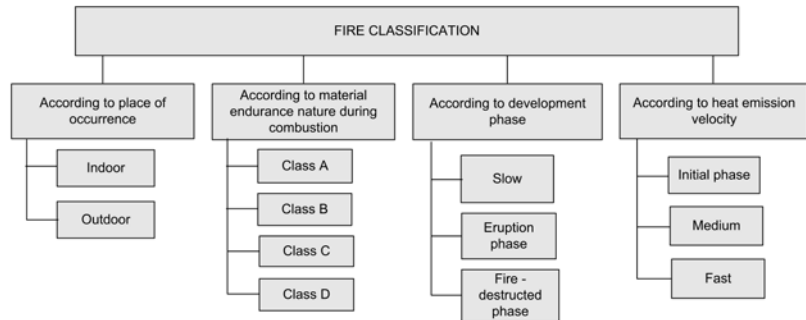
FIRE CLASSIFICATION

According to place of occurrence

Indoor

Outdoor

According to material endurance nature during combustion

Class A

Class B

Class C

Class D

According to development phase

Slow

Eruption phase

Fire - destructed phase

According to heat emission velocity

Initial phase

Medium

Fast